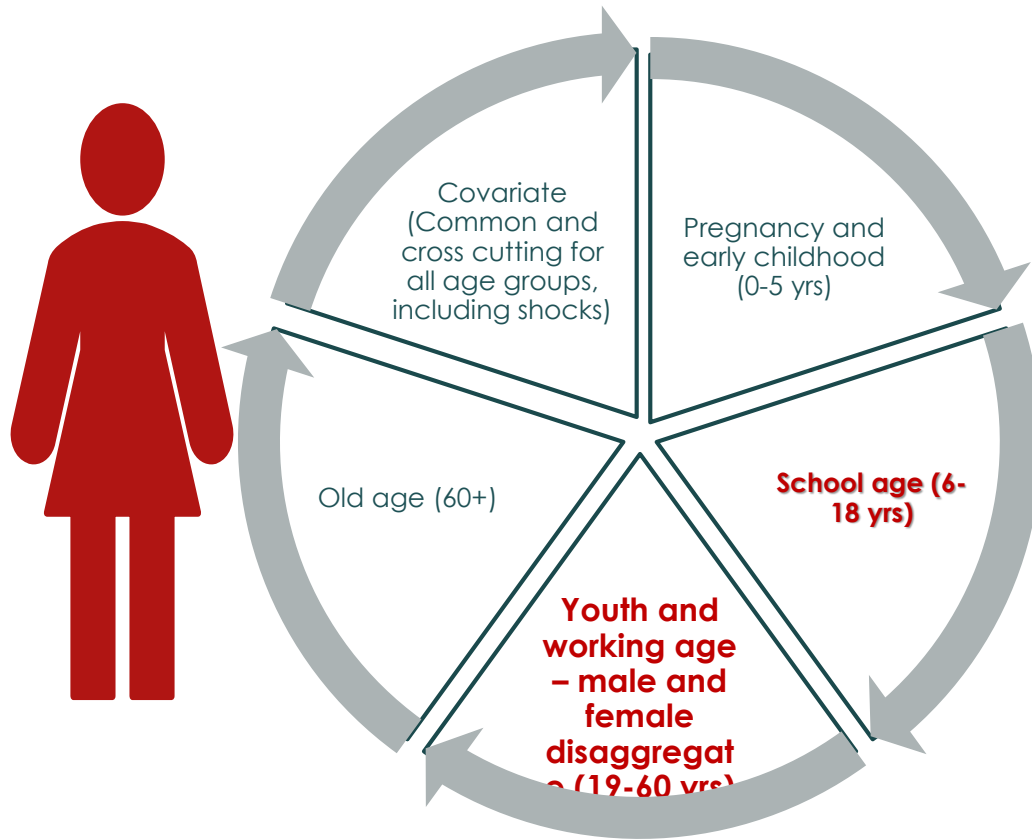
Covariate (Common and cross cutting for all age groups, including shocks)

Pregnancy and early childhood (0-5 yrs)

School age (6-18 yrs)

Youth and working age – male and female disaggregat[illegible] (19-60 yrs)

Old age (60+)